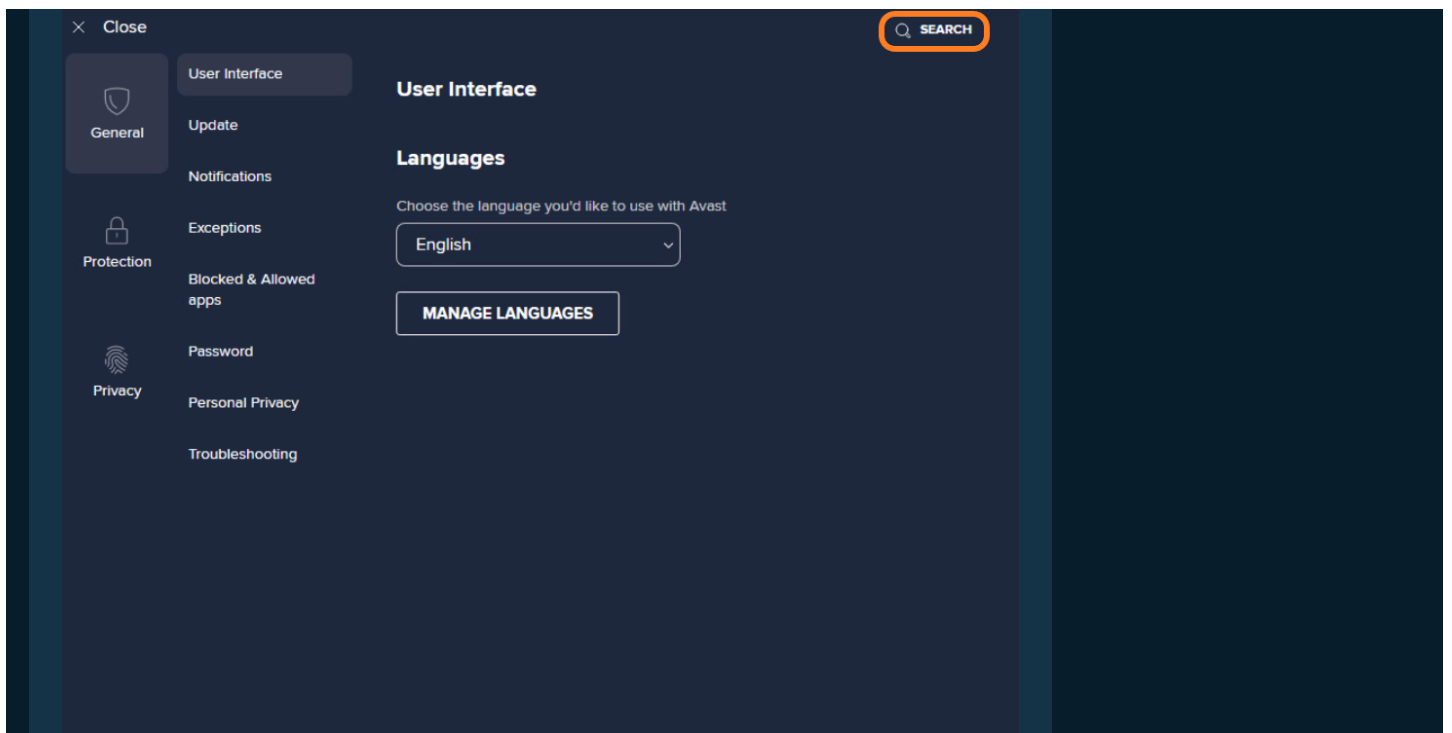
× Close

SEARCH

General

Protection

Privacy

User Interface

Update

Notifications

Exceptions

Blocked & Allowed apps

Password

Personal Privacy

Troubleshooting

User Interface

Languages

Choose the language you'd like to use with Avast

English

MANAGE LANGUAGES